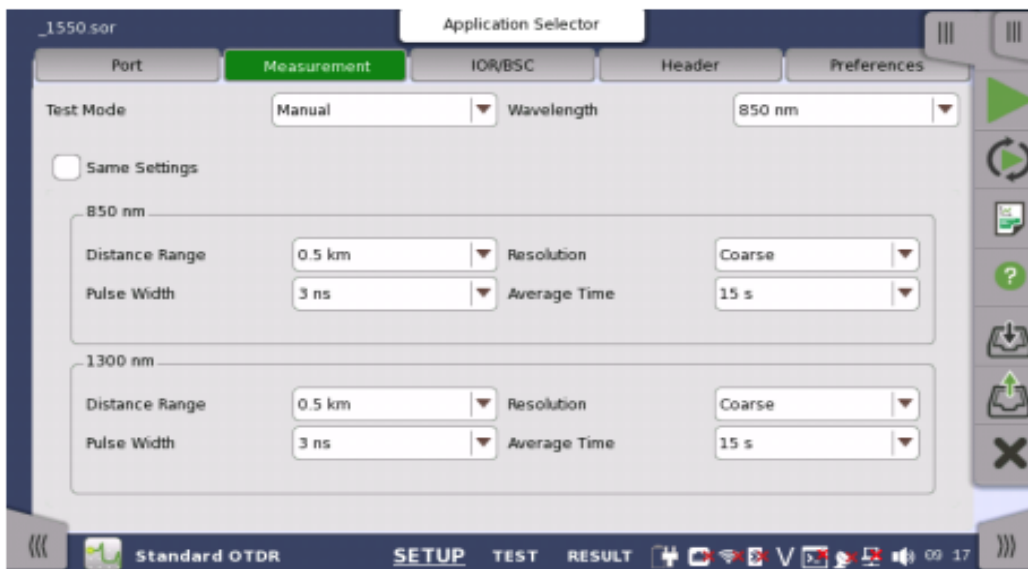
_1550.sor

Application Selector

Port | Measurement | IOR/BSC | Header | Preferences

Test Mode Manual Wavelength 850 nm

Same Settings

850 nm

Distance Range 0.5 km Resolution Coarse

Pulse Width 3 ns Average Time 15 s

1300 nm

Distance Range 0.5 km Resolution Coarse

Pulse Width 3 ns Average Time 15 s

Standard OTDR SETUP TEST RESULT V 09 17